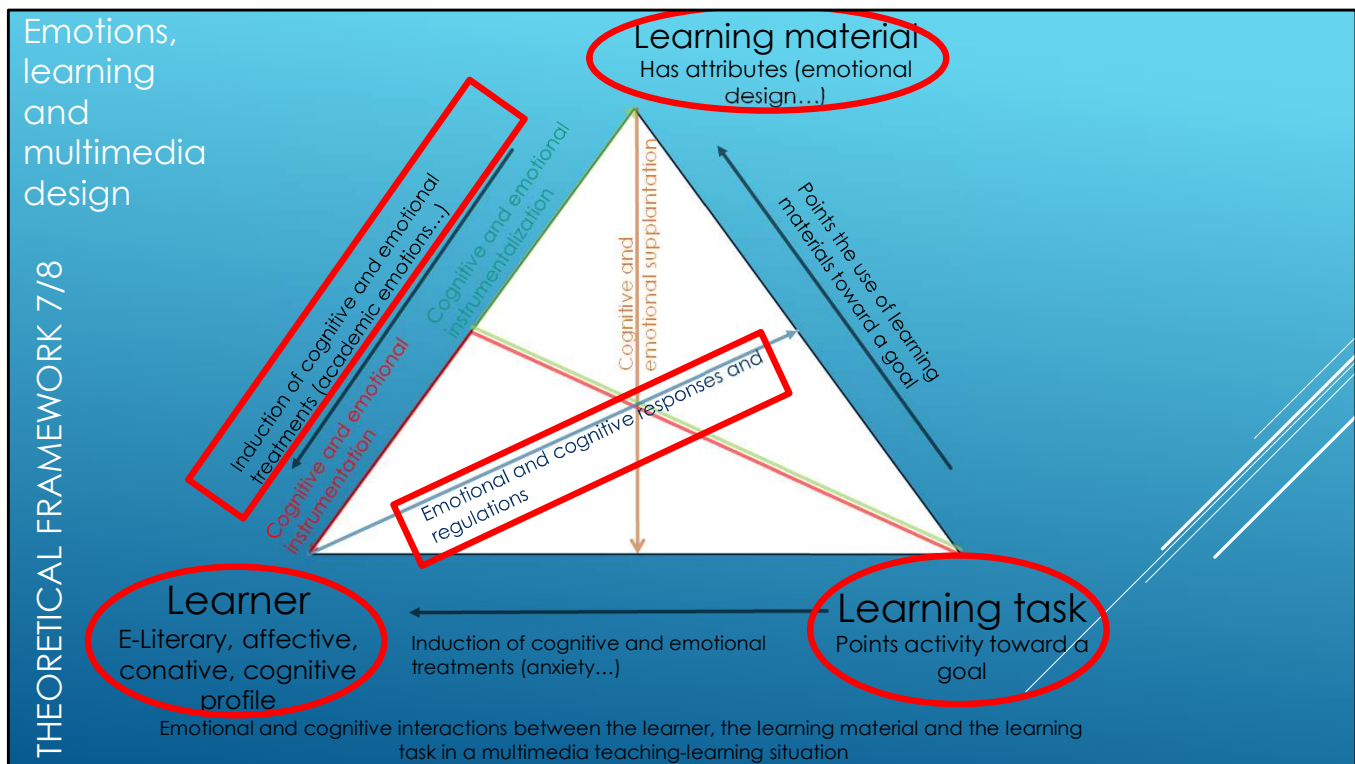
Emotions, learning and multimedia design

THEORETICAL FRAMEWORK 7/8

Learning material
Has attributes (emotional design…)

Induction of cognitive and emotional treatments (academic emotions…)

Cognitive and emotional instrumentalization

Cognitive and emotional supplantation

Points the use of learning materials toward a goal

Cognitive and emotional instrumentation

Emotional and cognitive responses and regulations

Learner
E-Literary, affective, conative, cognitive profile

Induction of cognitive and emotional treatments (anxiety…)

Learning task
Points activity toward a goal

Emotional and cognitive interactions between the learner, the learning material and the learning task in a multimedia teaching-learning situation